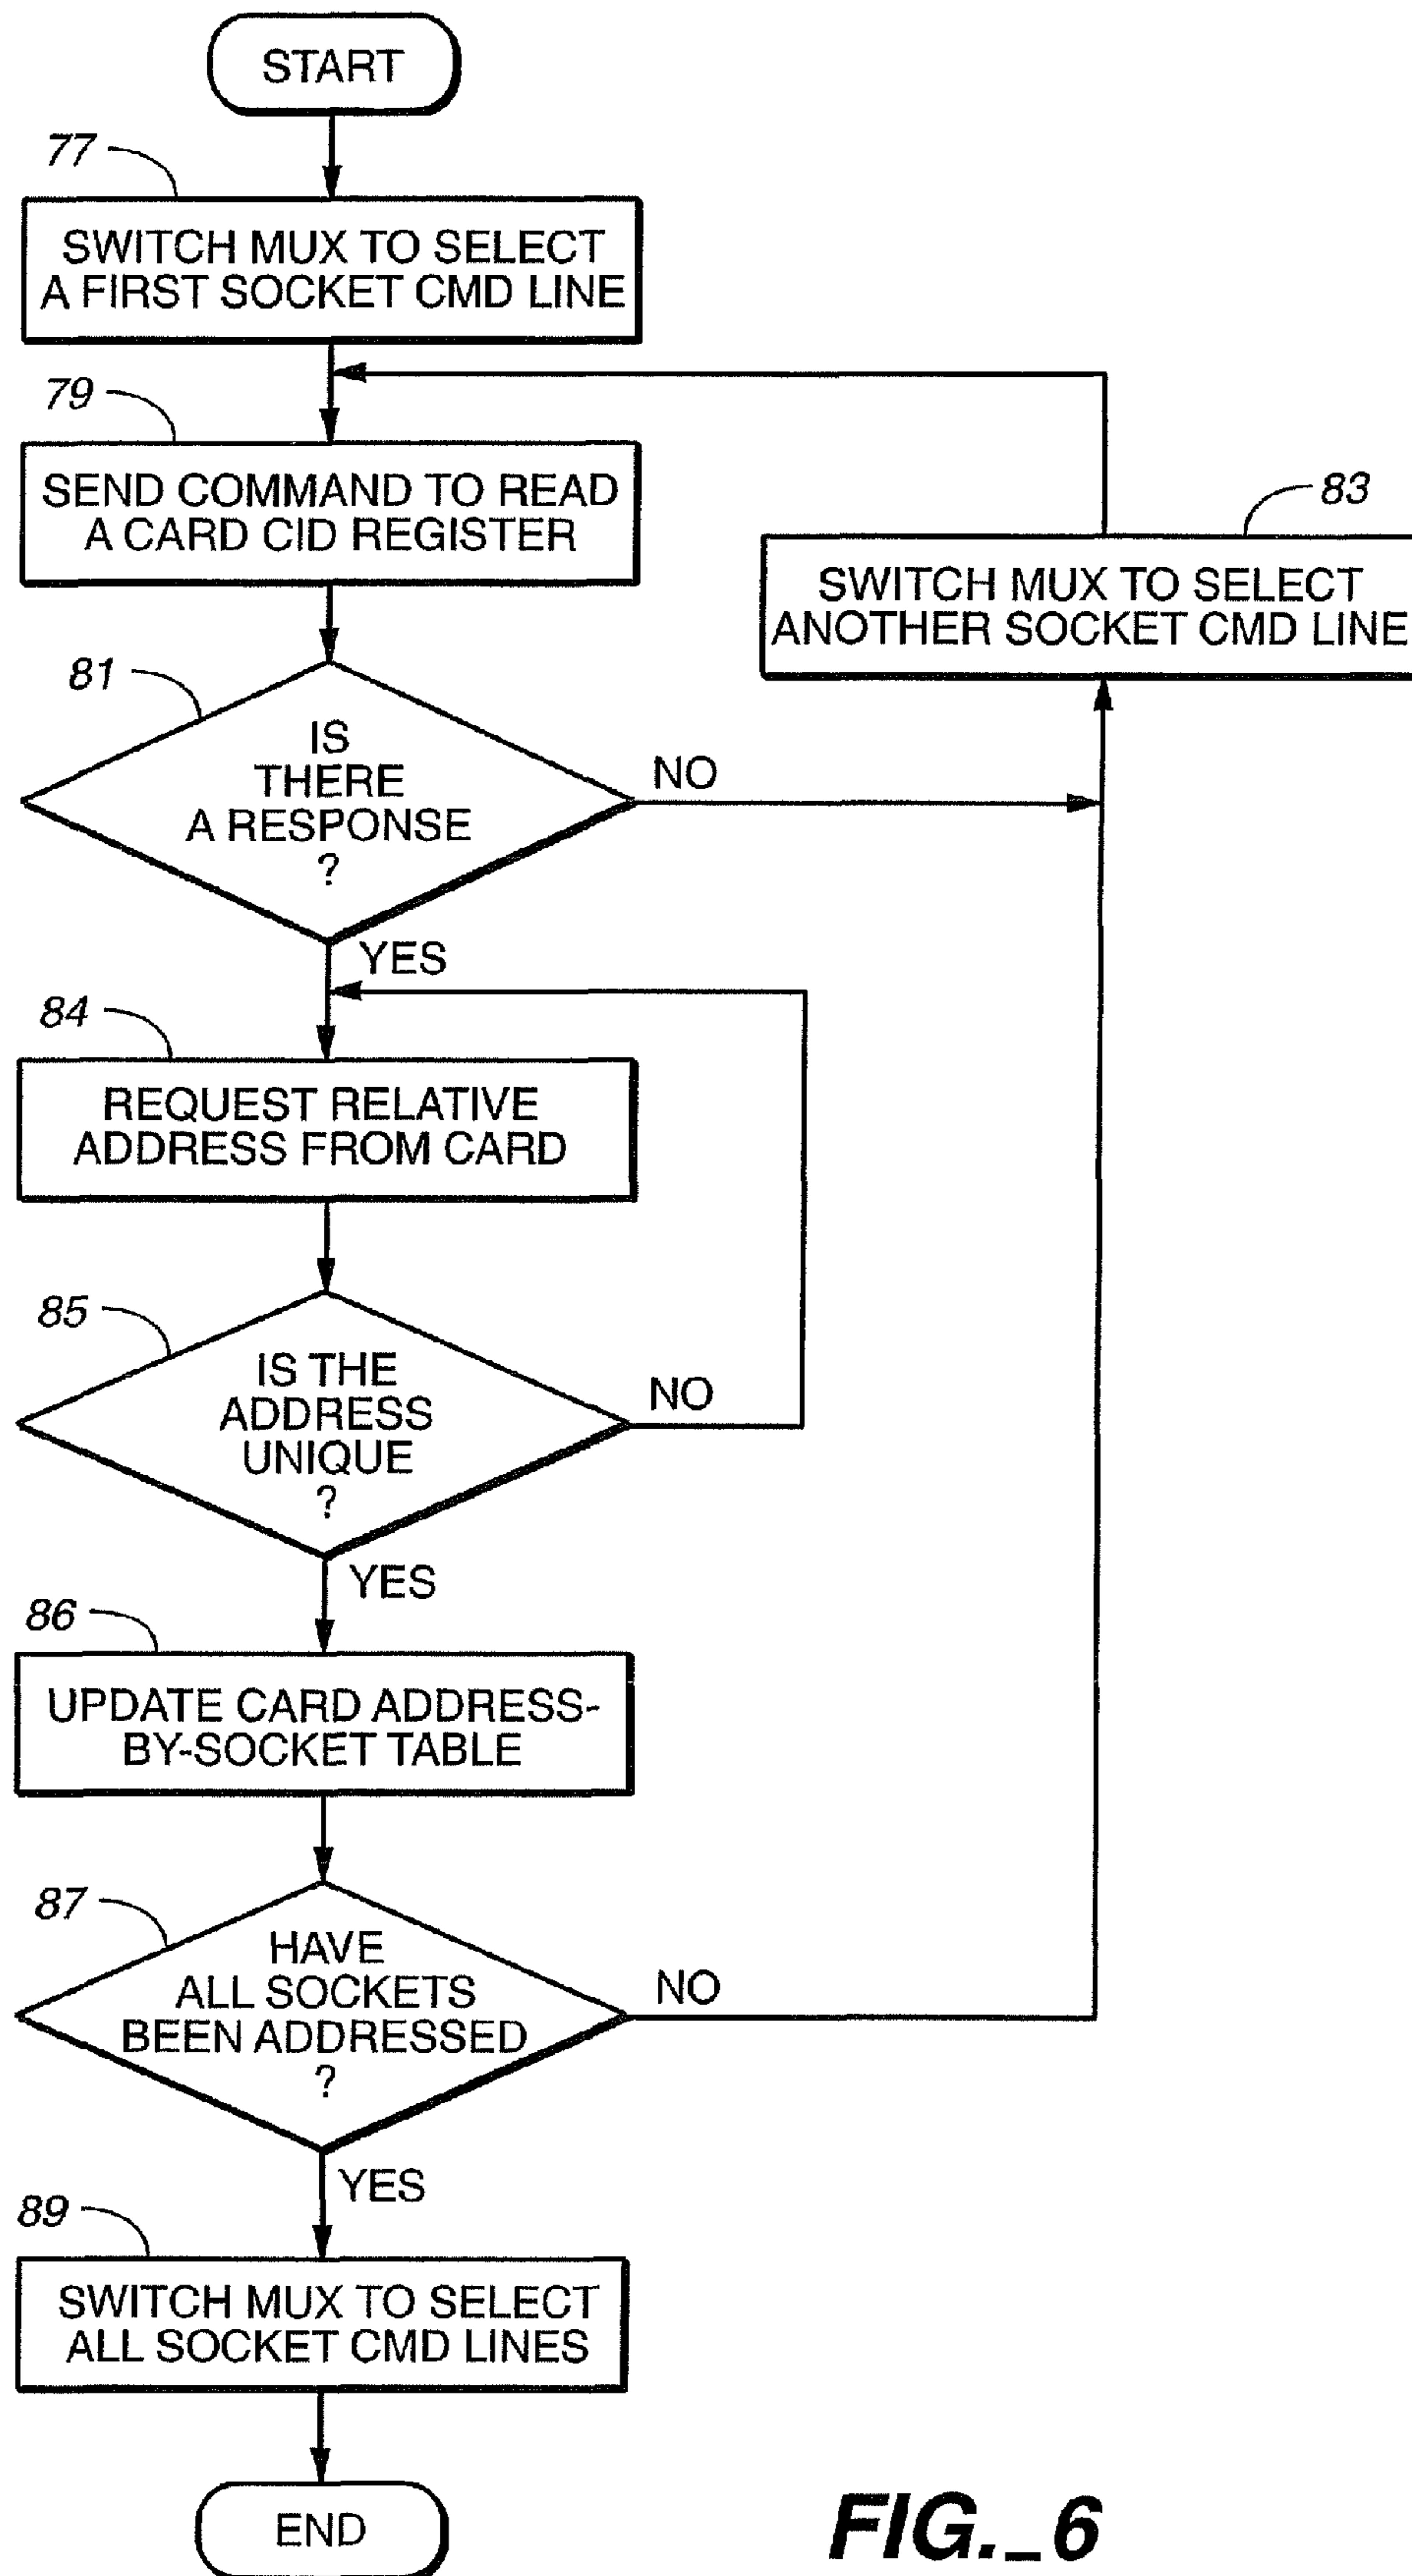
START

77

SWITCH MUX TO SELECT A FIRST SOCKET CMD LINE

79

SEND COMMAND TO READ A CARD CID REGISTER

83

SWITCH MUX TO SELECT ANOTHER SOCKET CMD LINE

81

IS THERE A RESPONSE ?

NO

YES

84

REQUEST RELATIVE ADDRESS FROM CARD

85

IS THE ADDRESS UNIQUE ?

NO

YES

86

UPDATE CARD ADDRESS-BY-SOCKET TABLE

87

HAVE ALL SOCKETS BEEN ADDRESSED ?

NO

YES

89

SWITCH MUX TO SELECT ALL SOCKET CMD LINES

END

FIG._6